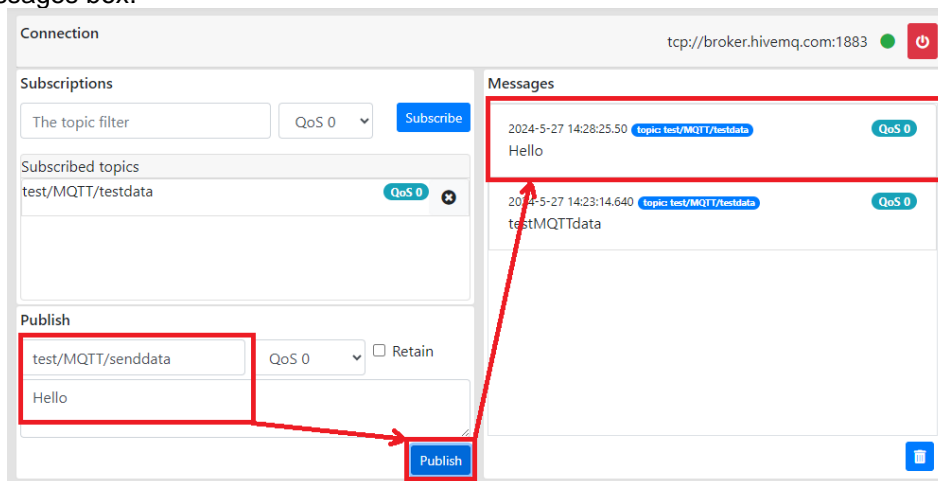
ssages box.

Connection

tcp://broker.hivemq.com:1883

Subscriptions

The topic filter

QoS 0

Subscribe

Subscribed topics

test/MQTT/testdata

QoS 0

Publish

test/MQTT/senddata

QoS 0

Retain

Hello

Publish

Messages

2024-5-27 14:28:25.50 topic: test/MQTT/testdata

QoS 0

Hello

2024-5-27 14:23:14.640 topic: test/MQTT/testdata

QoS 0

testMQTTdata